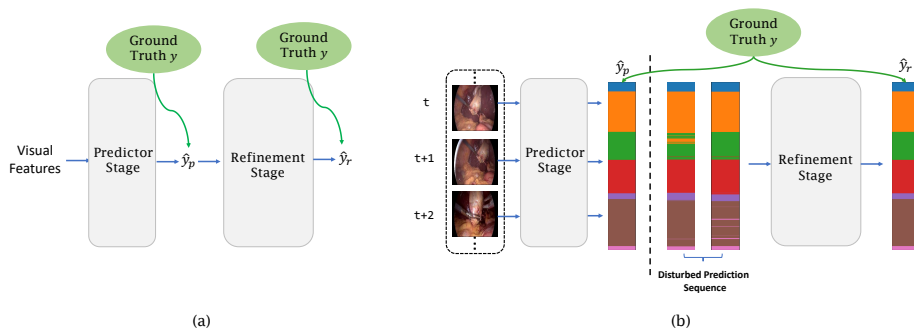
Ground Truth $y$

Ground Truth $y$

Visual Features

Predictor Stage

$\hat{y}_p$

Refinement Stage

$\hat{y}_r$

(a)

Ground Truth $y$

$\hat{y}_p$

$\hat{y}_r$

t

t+1

t+2

Predictor Stage

Refinement Stage

Disturbed Prediction Sequence

(b)